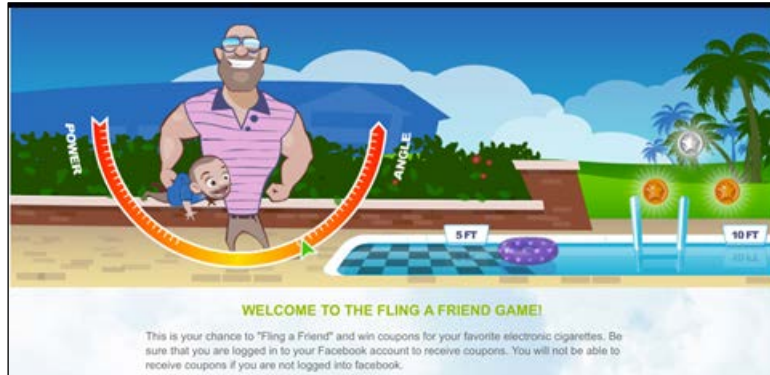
POWER

ANGLE

5 FT

10 FT

WELCOME TO THE FLING A FRIEND GAME!

This is your chance to "Fling a Friend" and win coupons for your favorite electronic cigarettes. Be sure that you are logged in to your Facebook account to receive coupons. You will not be able to receive coupons if you are not logged into facebook.